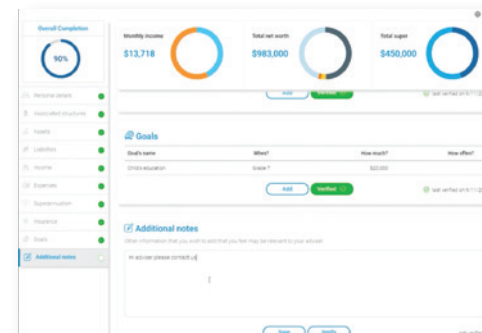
Overall Completion

90%

Personal details

Associated structures

Assets

Liabilities

Income

Expenses

Superannuation

Insurance

Goals

Additional notes

Monthly income

$13,718

Total net worth

$983,000

Total super

$450,000

Add

Verified

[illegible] verified on 6/11/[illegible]

Goals

| Goal's name | When? | How much? | How often? |
|---|---|---|---|
| Child's education | Grade 7 | $22,000 | |

Add

Verified

Last verified on 6/11/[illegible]

Additional notes

Other information that you wish to add that you feel may be relevant to your adviser.

Hi adviser please contact us

Save

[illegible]